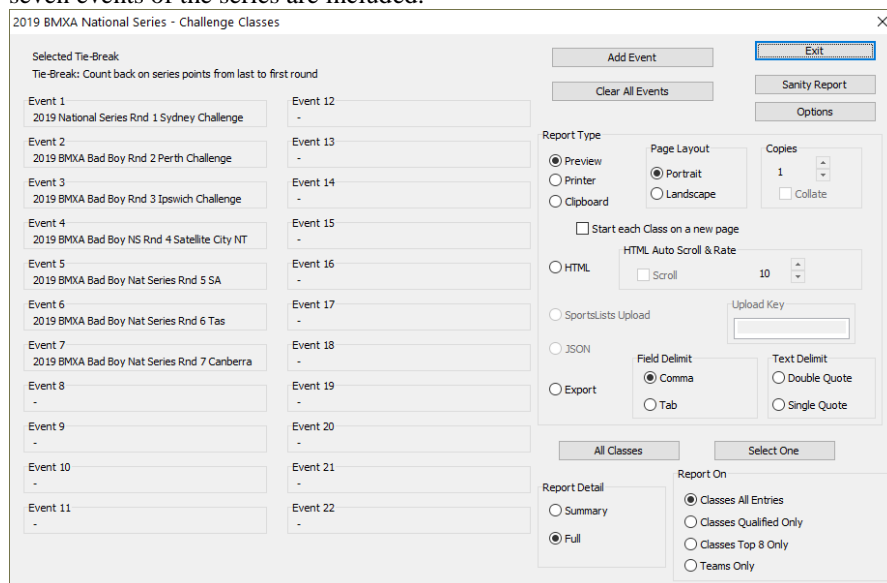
2019 BMXA National Series - Challenge Classes

Selected Tie-Break
Tie-Break: Count back on series points from last to first round

Event 1
2019 National Series Rnd 1 Sydney Challenge

Event 2
2019 BMXA Bad Boy Rnd 2 Perth Challenge

Event 3
2019 BMXA Bad Boy Rnd 3 Ipswich Challenge

Event 4
2019 BMXA Bad Boy NS Rnd 4 Satellite City NT

Event 5
2019 BMXA Bad Boy Nat Series Rnd 5 SA

Event 6
2019 BMXA Bad Boy Nat Series Rnd 6 Tas

Event 7
2019 BMXA Bad Boy Nat Series Rnd 7 Canberra

Event 8
-

Event 9
-

Event 10
-

Event 11
-

Event 12
-

Event 13
-

Event 14
-

Event 15
-

Event 16
-

Event 17
-

Event 18
-

Event 19
-

Event 20
-

Event 21
-

Event 22
-

Add Event
Clear All Events
Exit
Sanity Report
Options

Report Type
Preview
Printer
Clipboard
Page Layout
Portrait
Landscape
Copies
1
Collate
Start each Class on a new page
HTML Auto Scroll & Rate
HTML
Scroll
10
SportsLists Upload
Upload Key
JSON
Field Delimit
Comma
Tab
Text Delimit
Double Quote
Single Quote
Export

All Classes
Select One

Report Detail
Summary
Full

Report On
Classes All Entries
Classes Qualified Only
Classes Top 8 Only
Teams Only